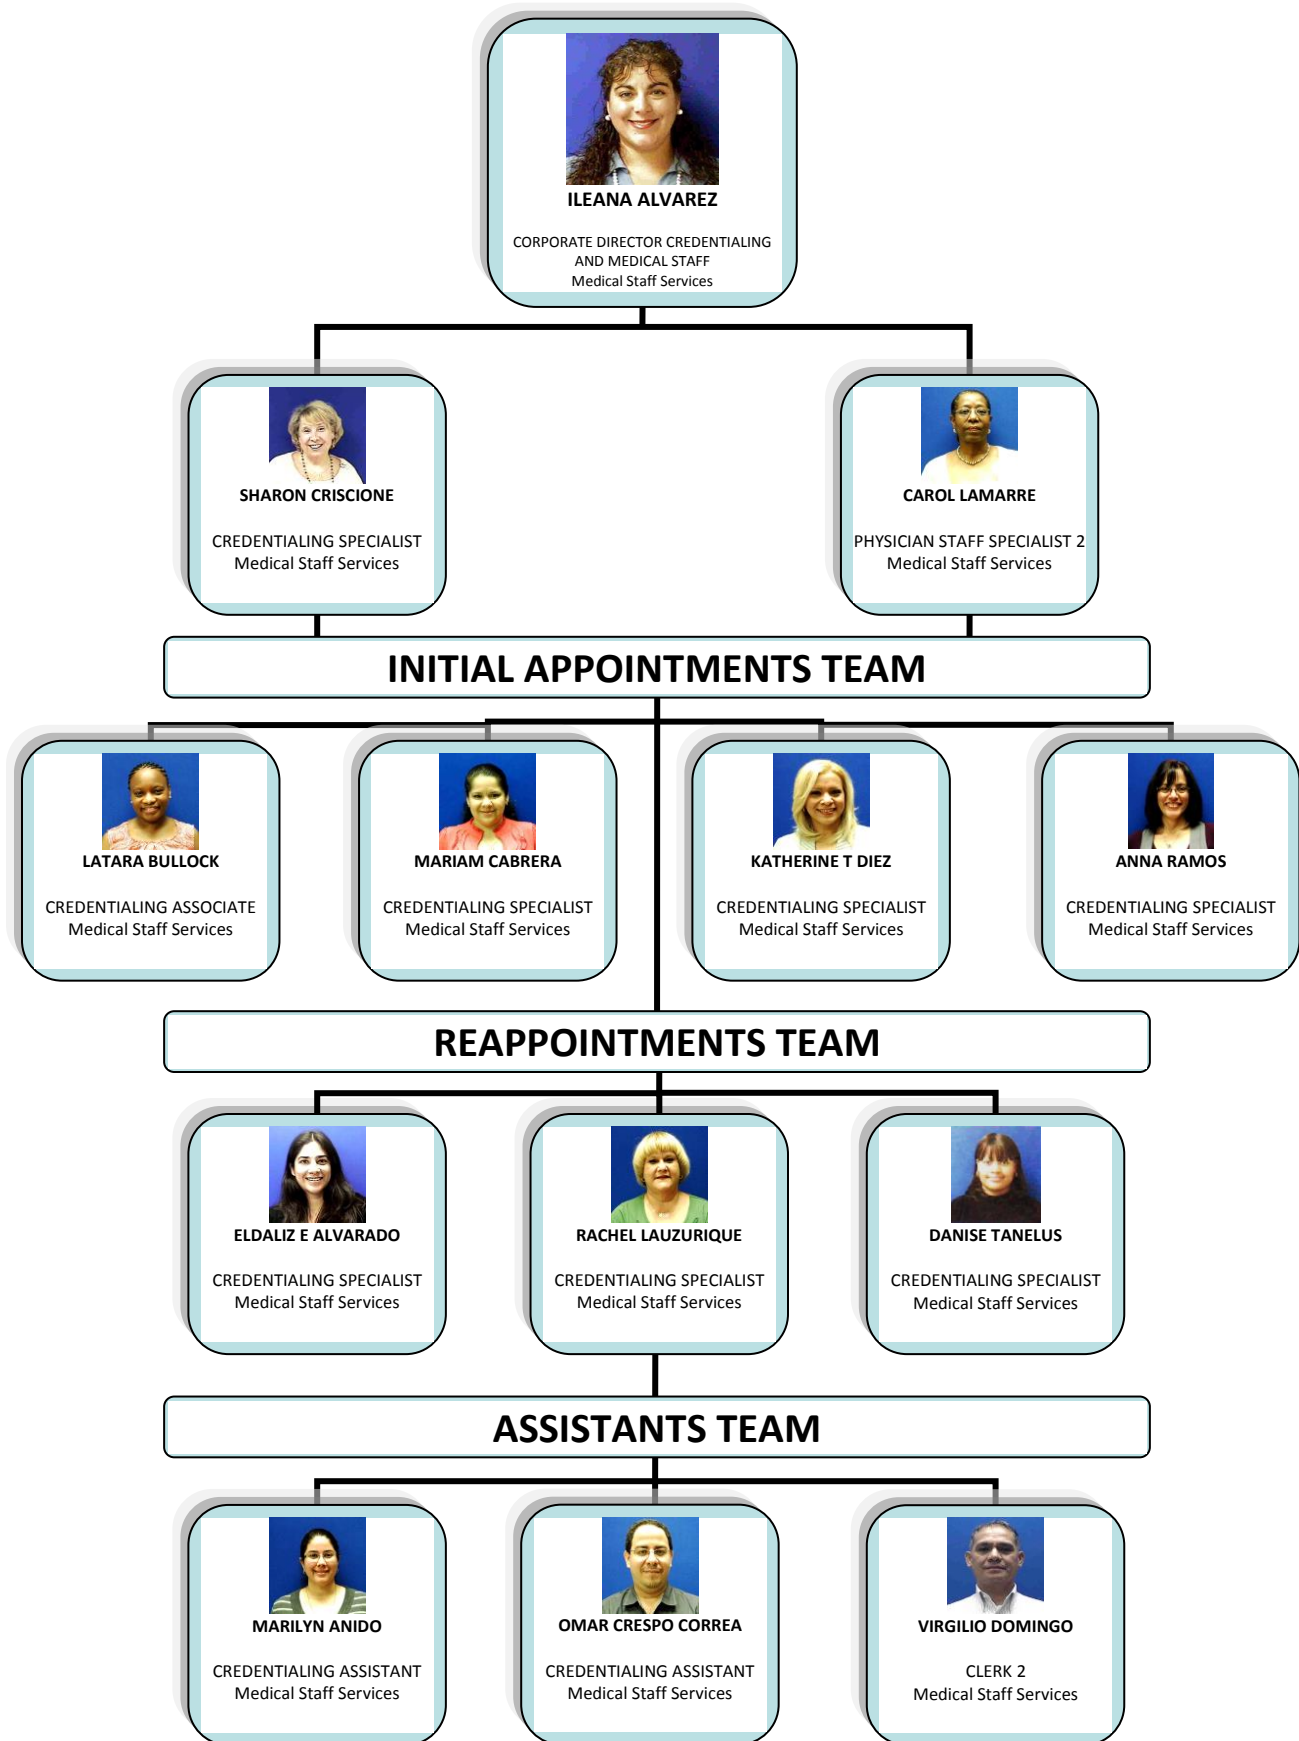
ILEANA ALVAREZ

CORPORATE DIRECTOR CREDENTIALING AND MEDICAL STAFF
Medical Staff Services

SHARON CRISCIONE

CREDENTIALING SPECIALIST
Medical Staff Services

CAROL LAMARRE

PHYSICIAN STAFF SPECIALIST 2
Medical Staff Services

INITIAL APPOINTMENTS TEAM

LATARA BULLOCK

CREDENTIALING ASSOCIATE
Medical Staff Services

MARIAM CABRERA

CREDENTIALING SPECIALIST
Medical Staff Services

KATHERINE T DIEZ

CREDENTIALING SPECIALIST
Medical Staff Services

ANNA RAMOS

CREDENTIALING SPECIALIST
Medical Staff Services

REAPPOINTMENTS TEAM

ELDALIZ E ALVARADO

CREDENTIALING SPECIALIST
Medical Staff Services

RACHEL LAUZURIQUE

CREDENTIALING SPECIALIST
Medical Staff Services

DANISE TANELUS

CREDENTIALING SPECIALIST
Medical Staff Services

ASSISTANTS TEAM

MARILYN ANIDO

CREDENTIALING ASSISTANT
Medical Staff Services

OMAR CRESPO CORREA

CREDENTIALING ASSISTANT
Medical Staff Services

VIRGILIO DOMINGO

CLERK 2
Medical Staff Services